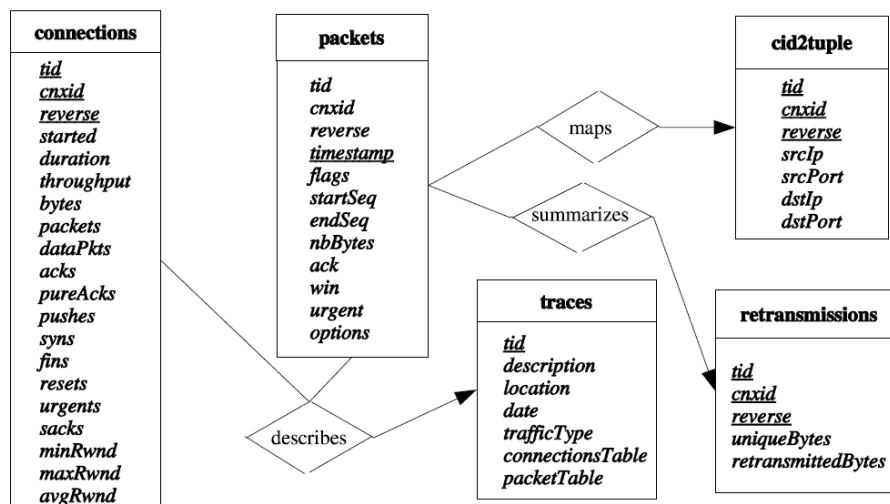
connections

tid
cnxid
reverse
started
duration
throughput
bytes
packets
dataPkts
acks
pureAcks
pushes
syns
fins
resets
urgents
sacks
minRwnd
maxRwnd
avgRwnd

packets

tid
cnxid
reverse
timestamp
flags
startSeq
endSeq
nbBytes
ack
win
urgent
options

maps

summarizes

cid2tuple

tid
cnxid
reverse
srcIp
srcPort
dstIp
dstPort

traces

tid
description
location
date
trafficType
connectionsTable
packetTable

retransmissions

tid
cnxid
reverse
uniqueBytes
retransmittedBytes

describes